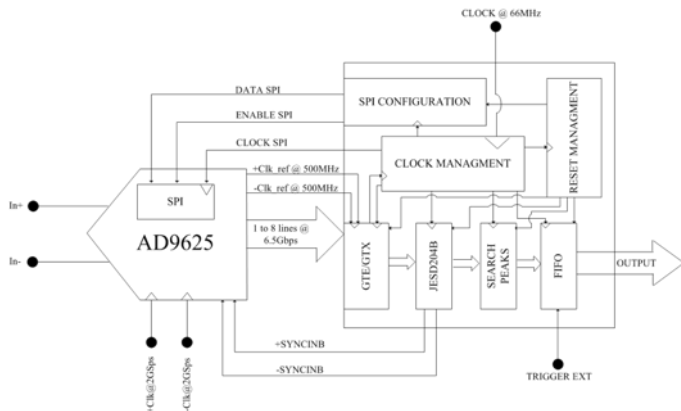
CLOCK @ 66MHz

DATA SPI

SPI CONFIGURATION

ENABLE SPI

RESET MANAGMENT

CLOCK SPI

CLOCK MANAGMENT

+Clk_ref @ 500MHz

-Clk_ref @ 500MHz

SPI

In+

AD9625

1 to 8 lines @ 6.5Gbps

In-

GTE/GTX

JESD204B

SEARCH PEAKS

FIFO

OUTPUT

+SYNCINB

-SYNCINB

+Clk@2GSps

-Clk@2GSps

TRIGGER EXT